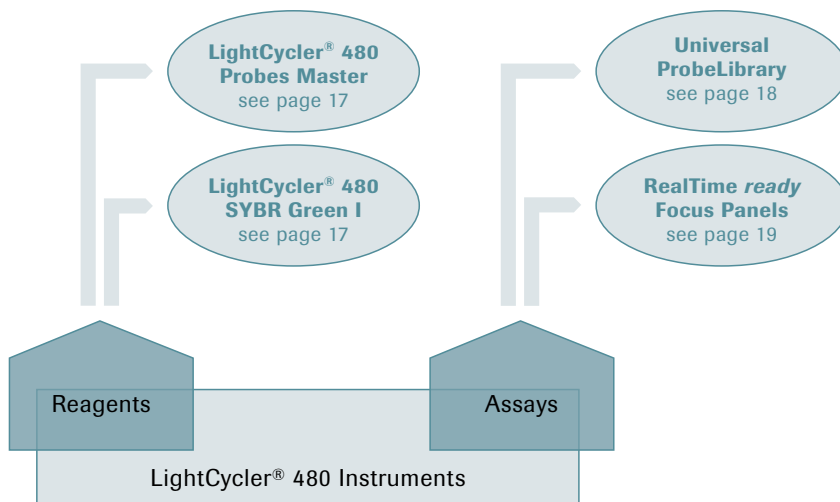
LightCycler® 480 Probes Master
see page 17

LightCycler® 480 SYBR Green I
see page 17

Universal ProbeLibrary
see page 18

RealTime *ready* Focus Panels
see page 19

Reagents

Assays

LightCycler® 480 Instruments